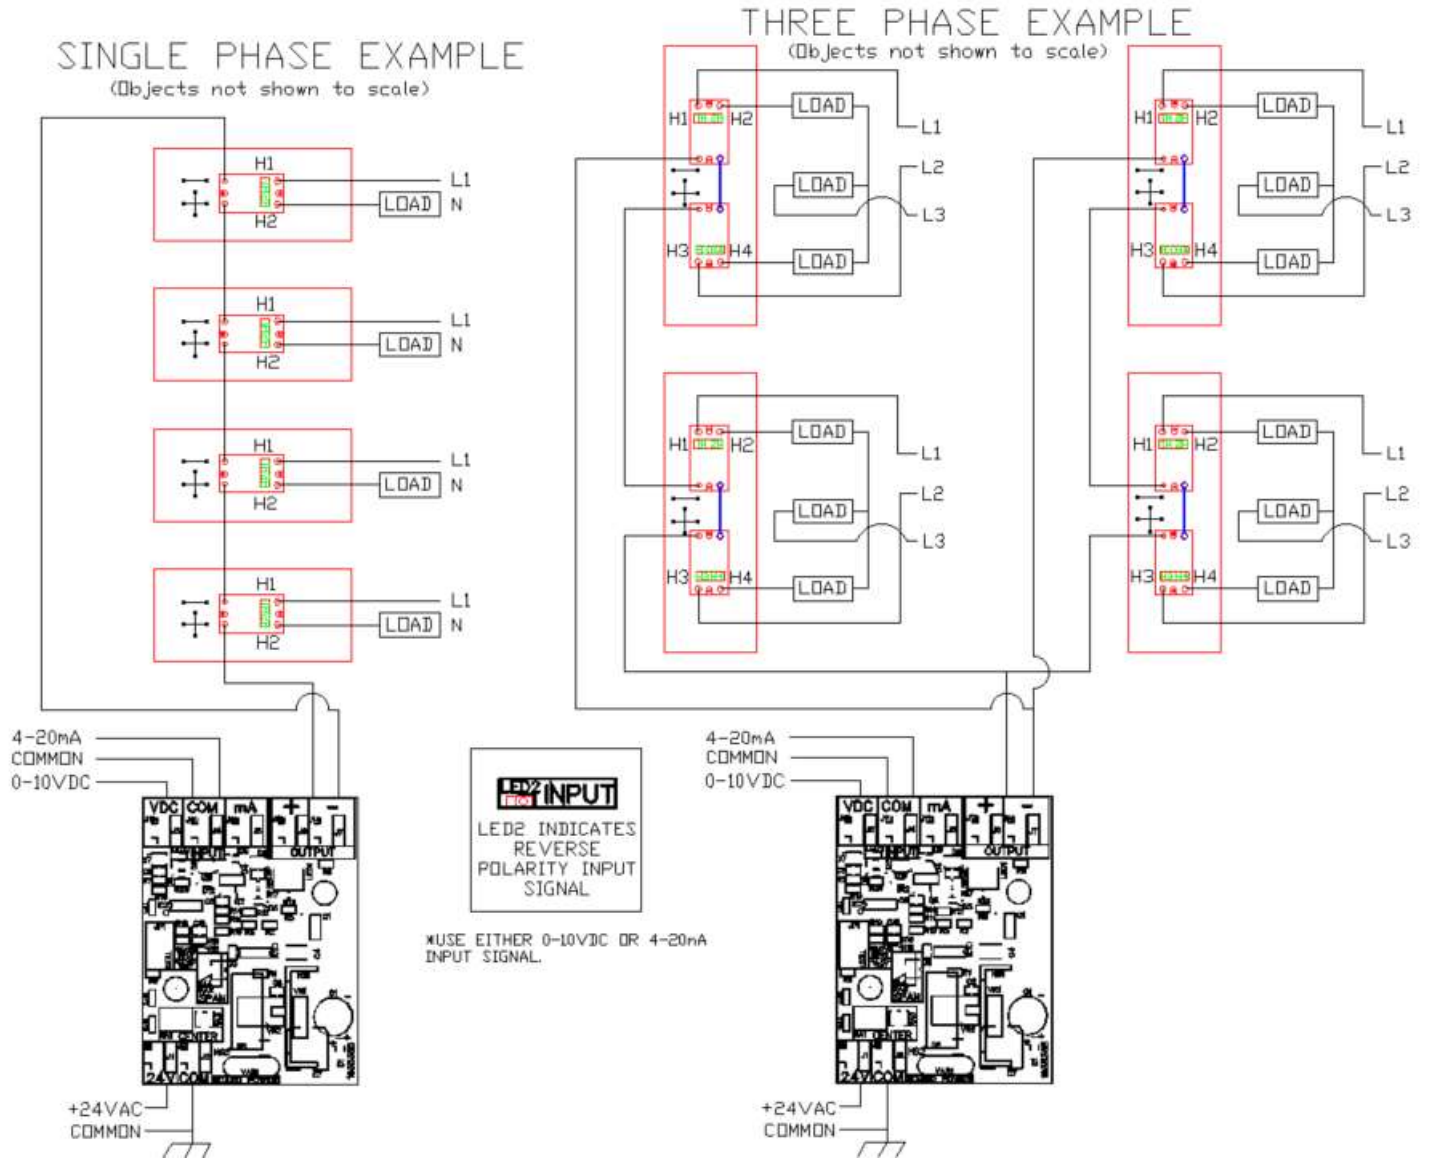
SINGLE PHASE EXAMPLE
(Objects not shown to scale)

H1
H2
L1
LOAD N

H1
H2
L1
LOAD N

H1
H2
L1
LOAD N

H1
H2
L1
LOAD N

4-20mA
COMMON
0-10VDC

VDC COM mA + -
INPUT OUTPUT

24V COM

+24VAC
COMMON

THREE PHASE EXAMPLE
(Objects not shown to scale)

H1 H2 LOAD L1
LOAD L2
L3
H3 H4 LOAD

H1 H2 LOAD L1
LOAD L2
L3
H3 H4 LOAD

H1 H2 LOAD L1
LOAD L2
L3
H3 H4 LOAD

H1 H2 LOAD L1
LOAD L2
L3
H3 H4 LOAD

LED2 INPUT
LED2 INDICATES REVERSE POLARITY INPUT SIGNAL

*USE EITHER 0-10VDC OR 4-20mA INPUT SIGNAL.

4-20mA
COMMON
0-10VDC

VDC COM mA + -
INPUT OUTPUT

24V COM

+24VAC
COMMON